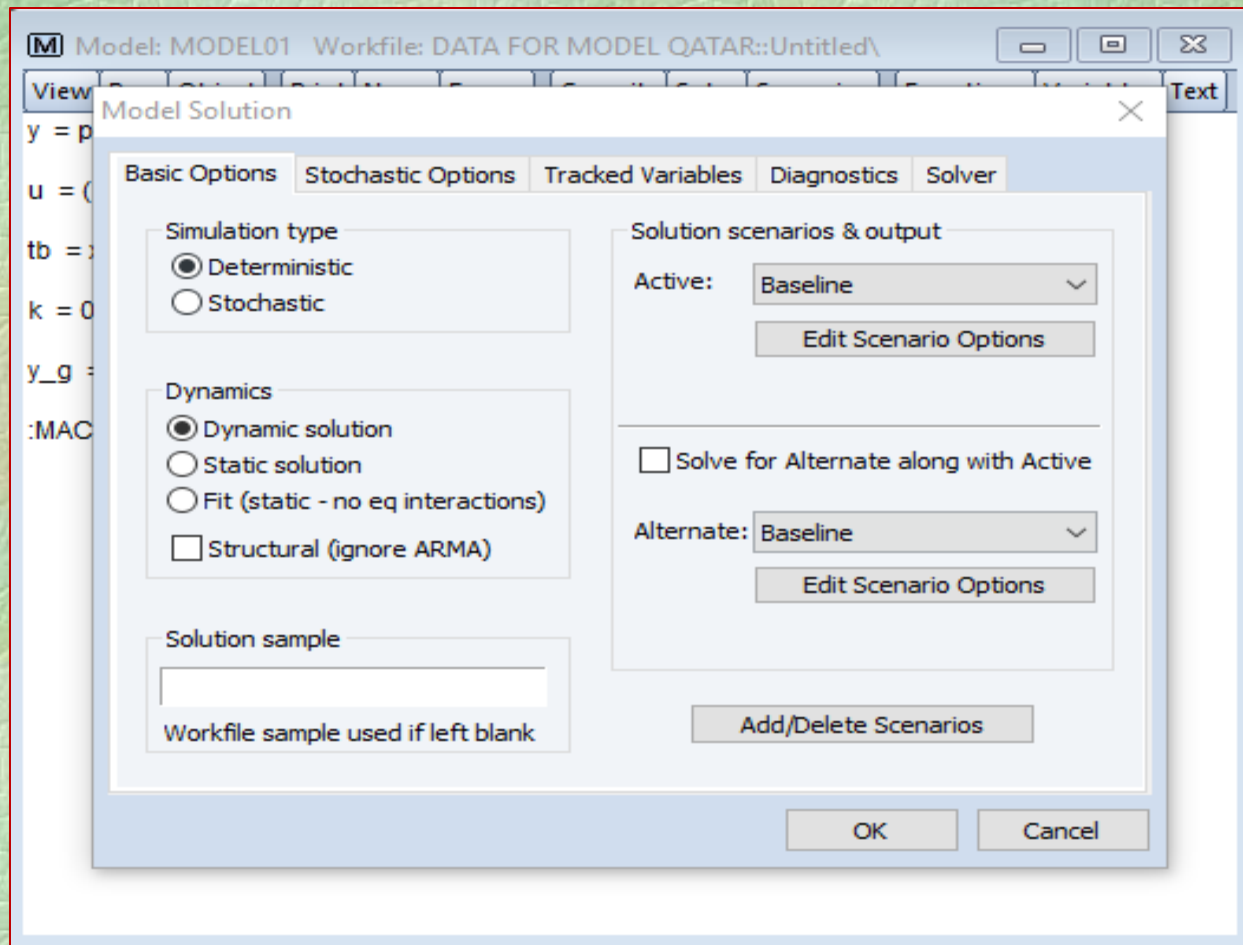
M Model: MODEL01 Workfile: DATA FOR MODEL QATAR::Untitled\

View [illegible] Text

y = p

u = (

tb = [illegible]

k = 0

y_g =

:MAC

Model Solution

Basic Options | Stochastic Options | Tracked Variables | Diagnostics | Solver

Simulation type
Deterministic
Stochastic

Dynamics
Dynamic solution
Static solution
Fit (static - no eq interactions)
Structural (ignore ARMA)

Solution sample
Workfile sample used if left blank

Solution scenarios & output
Active: Baseline
Edit Scenario Options

Solve for Alternate along with Active

Alternate: Baseline
Edit Scenario Options

Add/Delete Scenarios

OK
Cancel